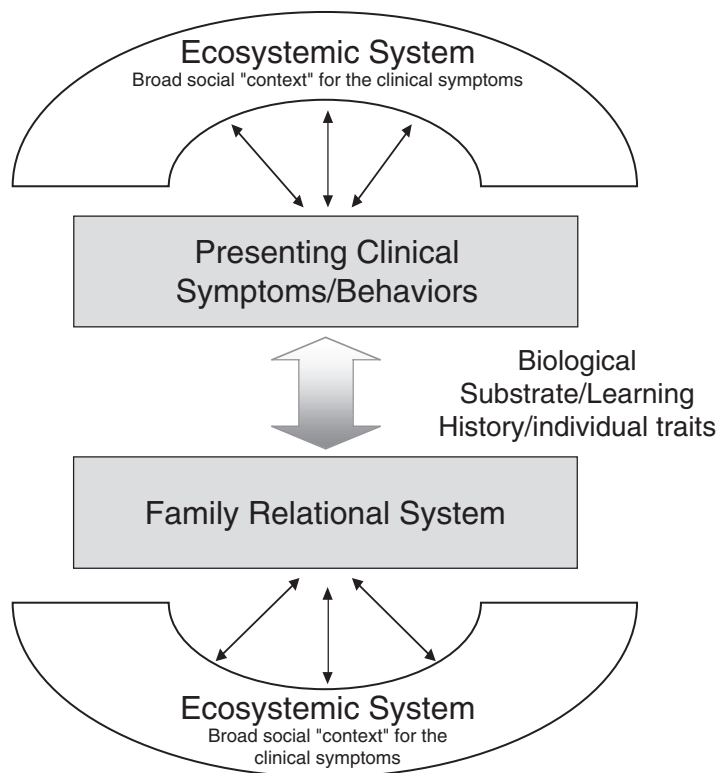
Ecosystemic System
Broad social "context" for the clinical symptoms

Presenting Clinical Symptoms/Behaviors

Biological Substrate/Learning History/individual traits

Family Relational System

Ecosystemic System
Broad social "context" for the clinical symptoms